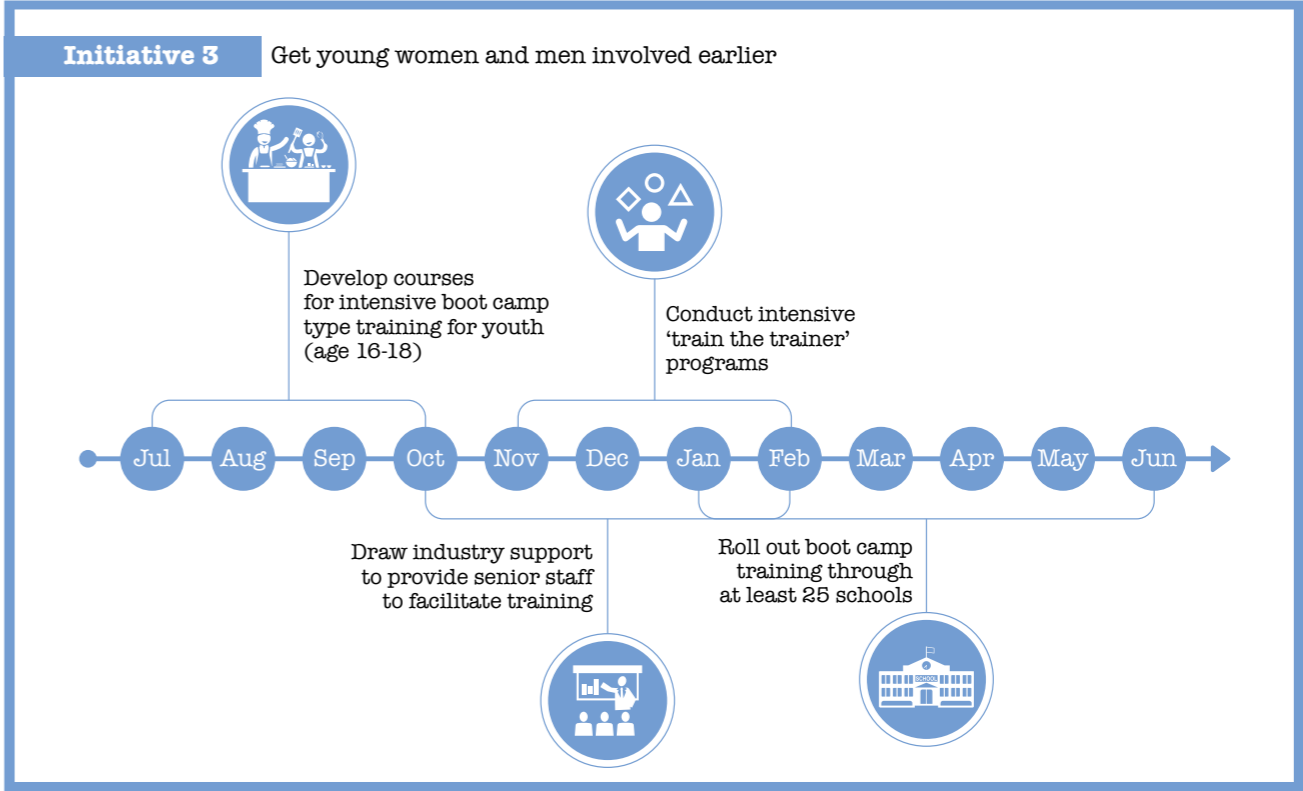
Initiative 3

Get young women and men involved earlier

Develop courses for intensive boot camp type training for youth (age 16-18)

Conduct intensive 'train the trainer' programs

Jul Aug Sep Oct Nov Dec Jan Feb Mar Apr May Jun

Draw industry support to provide senior staff to facilitate training

Roll out boot camp training through at least 25 schools

SCHOOL